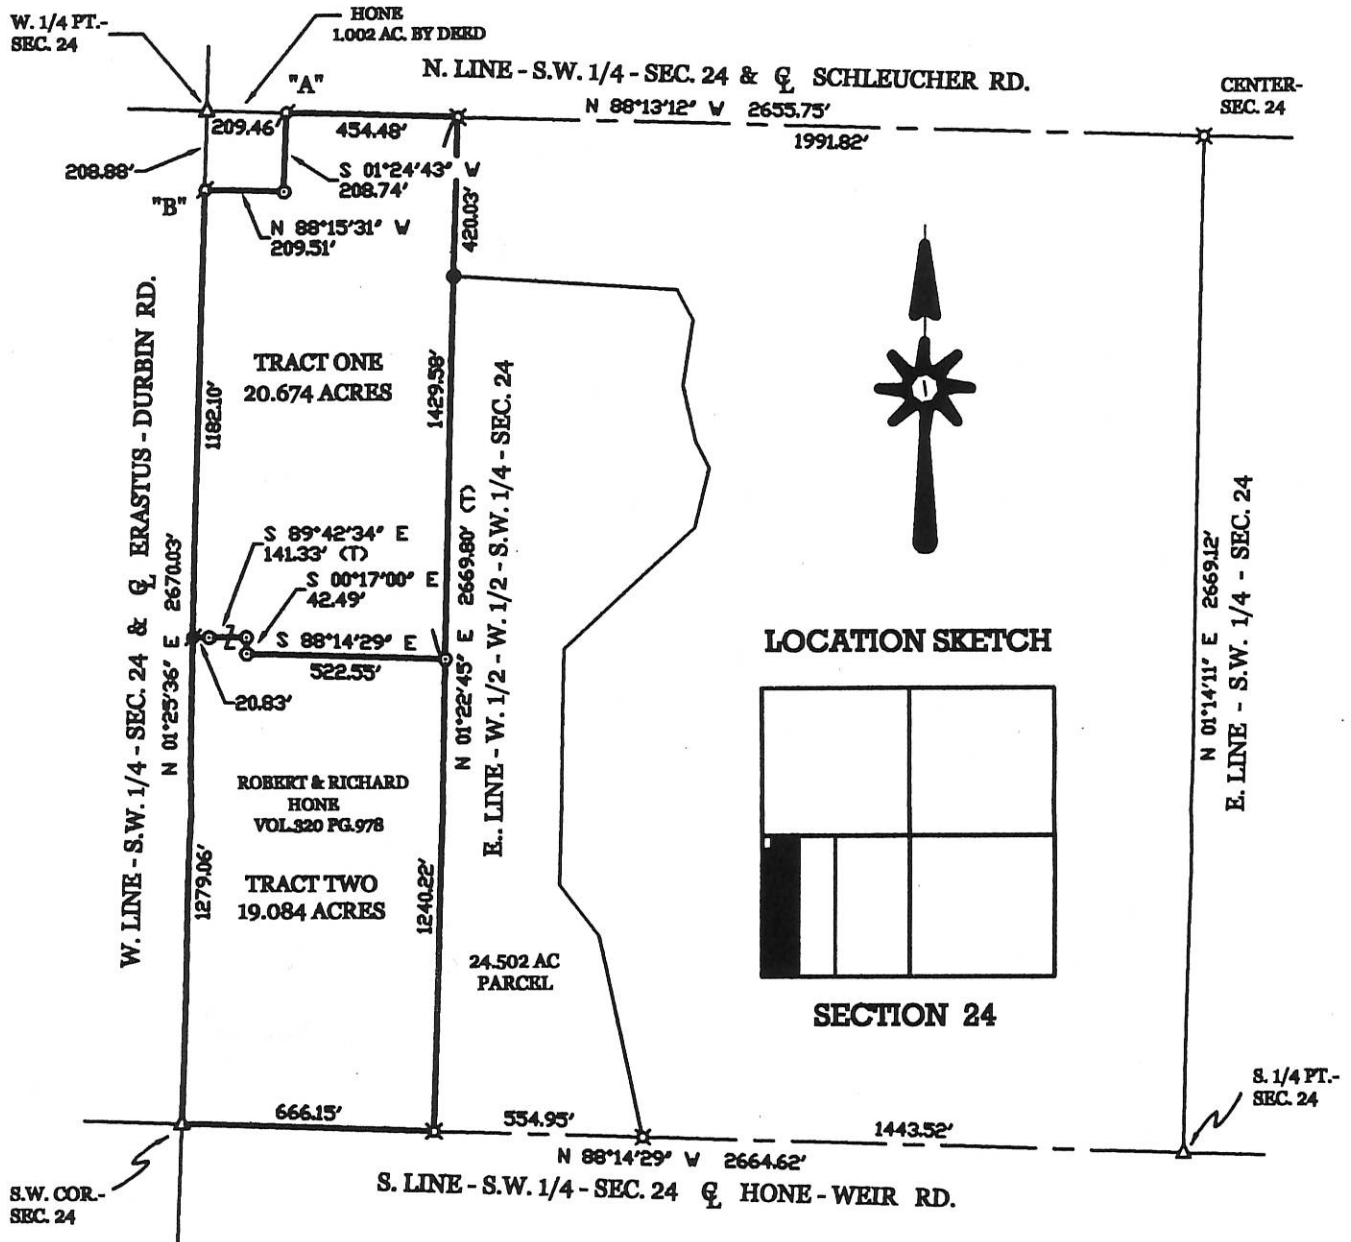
W. 1/4 PT.-
SEC. 24

HONE
1.002 AC. BY DEED

"A"

N. LINE - S.W. 1/4 - SEC. 24 & ℄ SCHLEUCHER RD.

CENTER-
SEC. 24

209.46'

454.48'

N 88°13'12" W 2655.75'

1991.82'

208.88'

S 01°24'43" W
208.74'

"B"

N 88°15'31" W
209.51'

420.03'

W. LINE - S.W. 1/4 - SEC. 24 & ℄ ERASTUS - DURBIN RD.

TRACT ONE
20.674 ACRES

1182.10'

1429.58'

E. LINE - W. 1/2 - W. 1/2 - S.W. 1/4 - SEC. 24

S 89°42'34" E
141.33' (T)

S 00°17'00" E
42.49'

N 01°25'36" E 2670.03'

S 88°14'29" E
522.55'

N 01°22'45" E 2669.80' (T)

20.83'

LOCATION SKETCH

N 01°14'11" E 2669.12'

E. LINE - S.W. 1/4 - SEC. 24

ROBERT & RICHARD
HONE
VOL.320 PG.978

TRACT TWO
19.084 ACRES

1279.06'

1240.22'

24.502 AC
PARCEL

SECTION 24

666.15'

554.95'

1443.52'

S. 1/4 PT.-
SEC. 24

N 88°14'29" W 2664.62'

S.W. COR.-
SEC. 24

S. LINE - S.W. 1/4 - SEC. 24 ℄ HONE - WEIR RD.